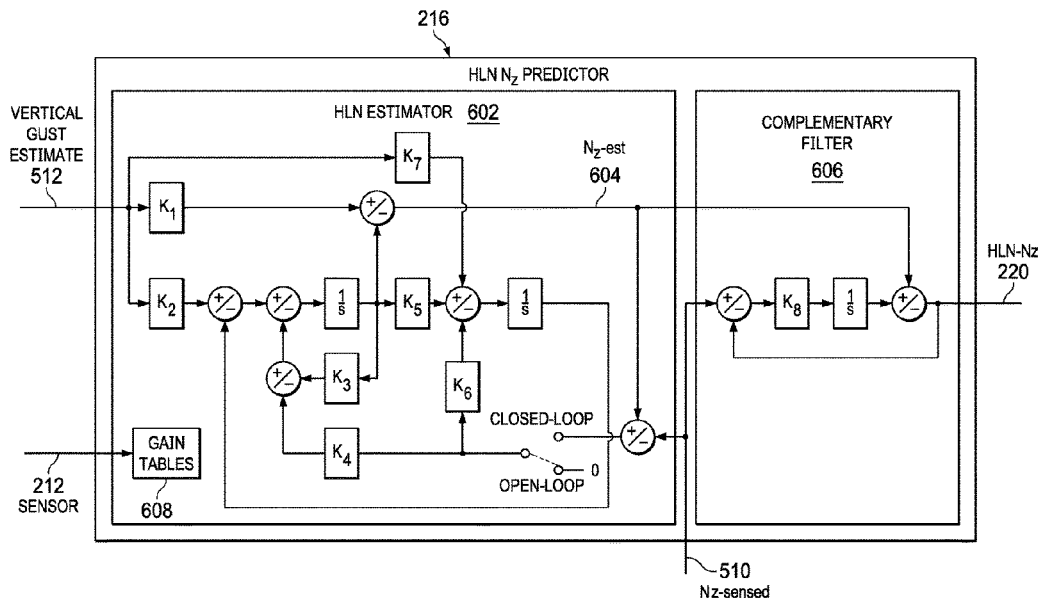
216

HLN $N_Z$ PREDICTOR

VERTICAL GUST ESTIMATE 512

HLN ESTIMATOR 602

$N_z$-est 604

COMPLEMENTARY FILTER 606

$K_7$

$K_1$

+/−

HLN-Nz 220

$K_2$

+/−

+/−

$\frac{1}{s}$

$K_5$

+/−

$\frac{1}{s}$

+/−

$K_8$

$\frac{1}{s}$

+/−

+/−

$K_3$

$K_6$

CLOSED-LOOP

+/−

212 SENSOR

GAIN TABLES 608

$K_4$

0

OPEN-LOOP

510 Nz-sensed